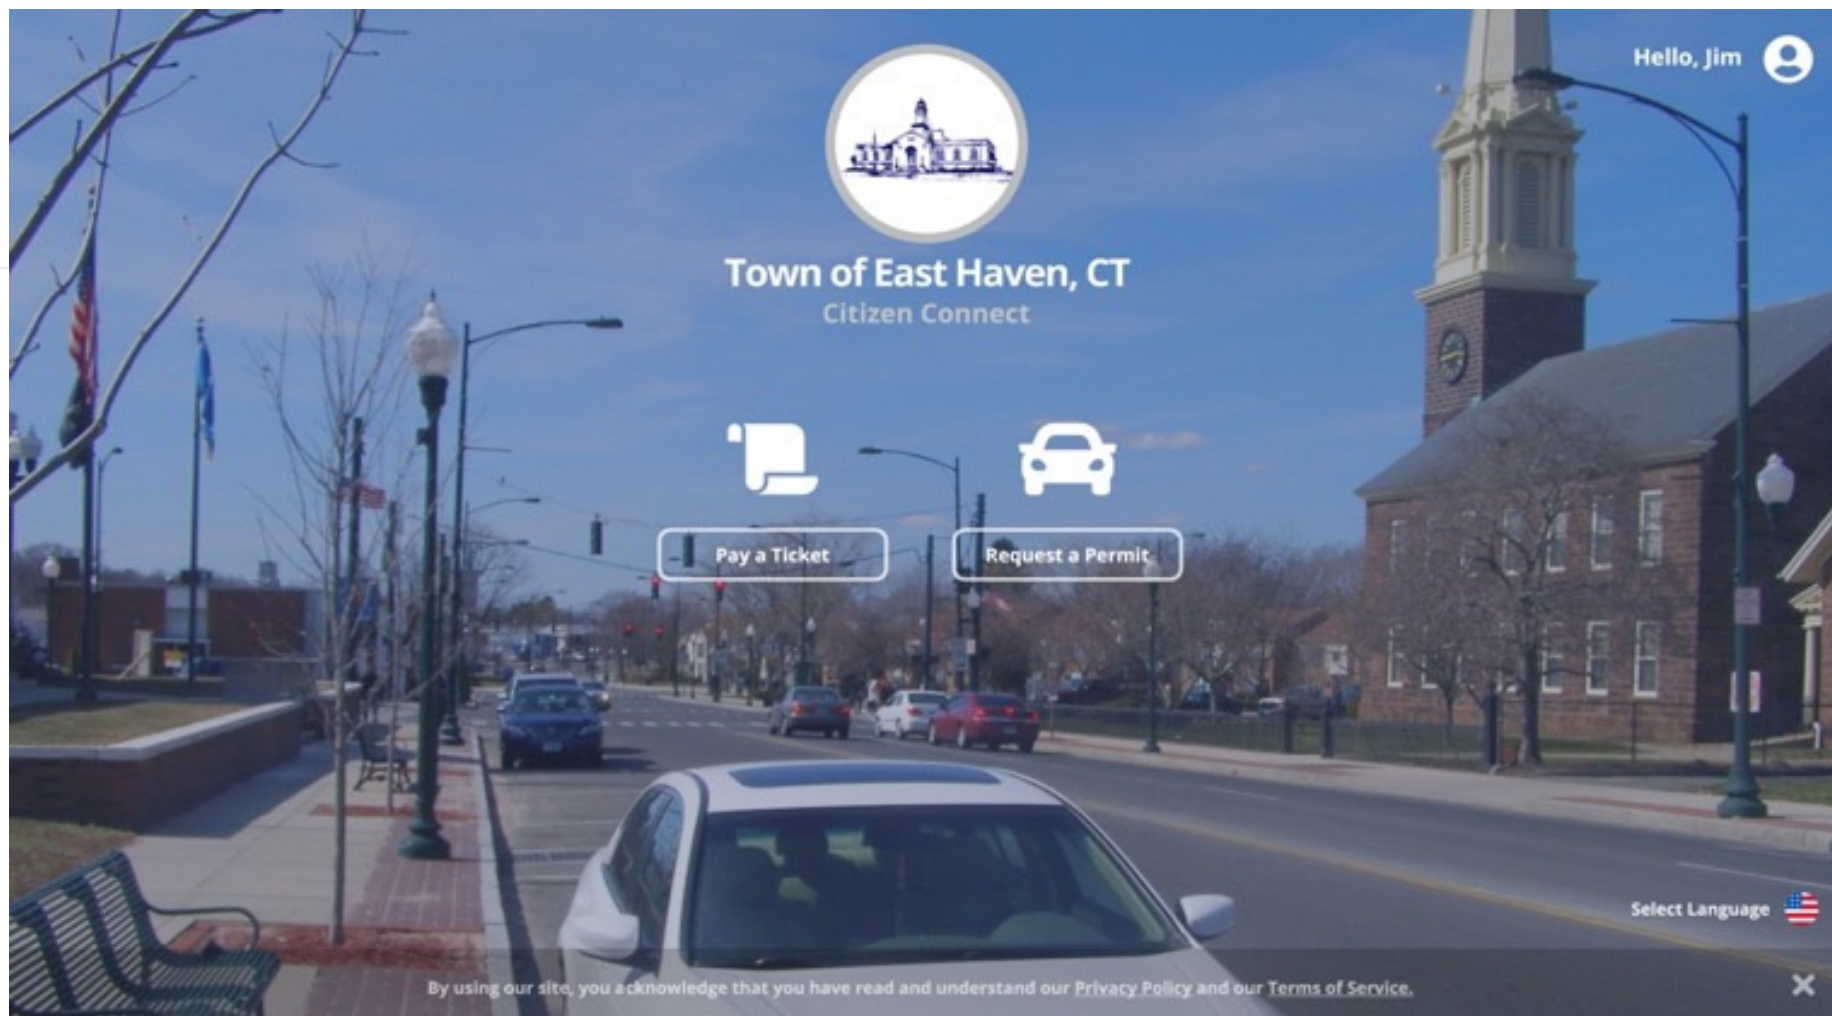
Hello, Jim

Town of East Haven, CT
Citizen Connect

Pay a Ticket

Request a Permit

Select Language

By using our site, you acknowledge that you have read and understand our Privacy Policy and our Terms of Service.

✕